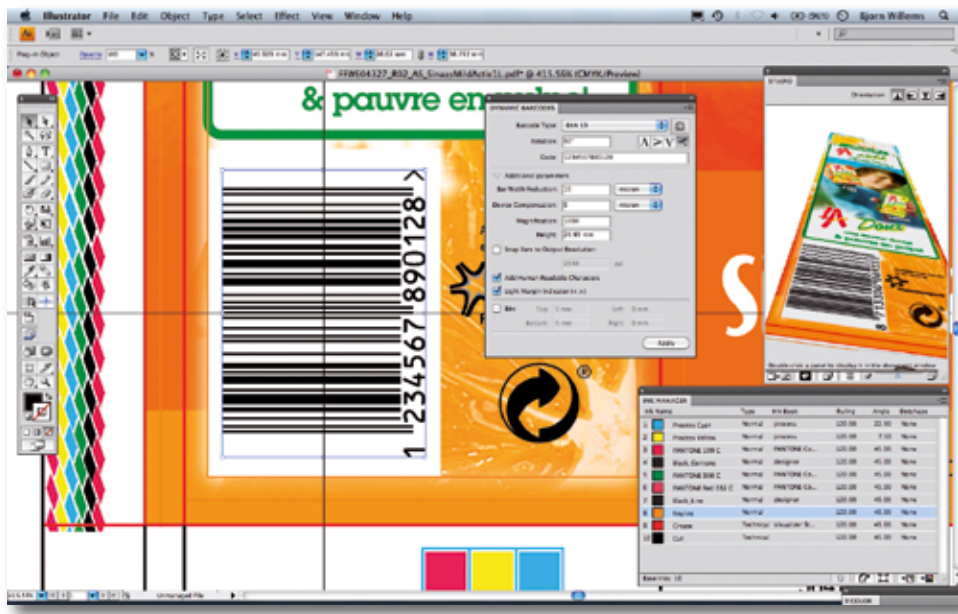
Illustrator File Edit Object Type Select Effect View Window Help

Bjorn Willems

Plug-in Object

FFW604327_R92_A5_SinaasMildActie1L.pdf* @ 415.56% (CMYK/Preview)

& pauvre en

DYNAMIC BARCODES

Barcode Type: EAN 13

Rotation: 90°

Code: 1234567890128

Additional parameters

Bar Width Reduction:

Device Compensation:

Magnification: 100%

Height:

Snap Bars to Output Resolution

Add Human Readable Characters

Light Margin Indicator (< >)

Bar

Top Left

Bottom Right

Apply

1 234567 890128 >

STUDIO

INK MANAGER

| Ink Name | Type | Ink Book | Ruling | Angle | Behavior |
|---|---|---|---|---|---|
| Process Cyan | Normal | process | 120.00 | 15.00 | None |
| Process Yellow | Normal | process | 120.00 | 0.00 | None |
| PANTONE 199 C | Normal | PANTONE Co... | 120.00 | 45.00 | None |
| Black_Eerlijk | Normal | designer | 120.00 | 45.00 | None |
| PANTONE 000 C | Normal | PANTONE Co... | 120.00 | 45.00 | None |
| PANTONE Red 032 C | Normal | PANTONE Co... | 120.00 | 45.00 | None |
| Black_Ilvar | Normal | designer | 120.00 | 45.00 | None |
| Varnia | Normal | | 120.00 | 45.00 | None |
| Crease | Technical | Visualizer Te... | 120.00 | 45.00 | None |
| Cut | Technical | | 120.00 | 45.00 | None |

Unmanaged File